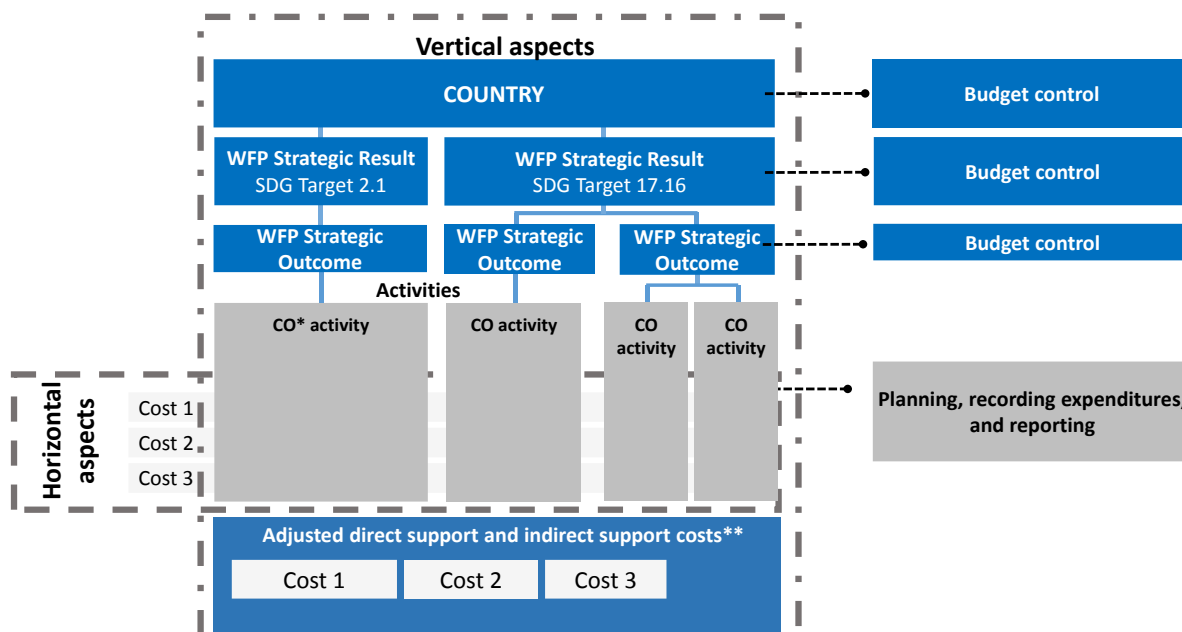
Vertical aspects

COUNTRY

Budget control

WFP Strategic Result SDG Target 2.1

WFP Strategic Result SDG Target 17.16

Budget control

WFP Strategic Outcome

WFP Strategic Outcome

WFP Strategic Outcome

Budget control

Activities

CO* activity

CO activity

CO activity

CO activity

Horizontal aspects

Cost 1

Cost 2

Cost 3

Planning, recording expenditures, and reporting

Adjusted direct support and indirect support costs**

Cost 1

Cost 2

Cost 3